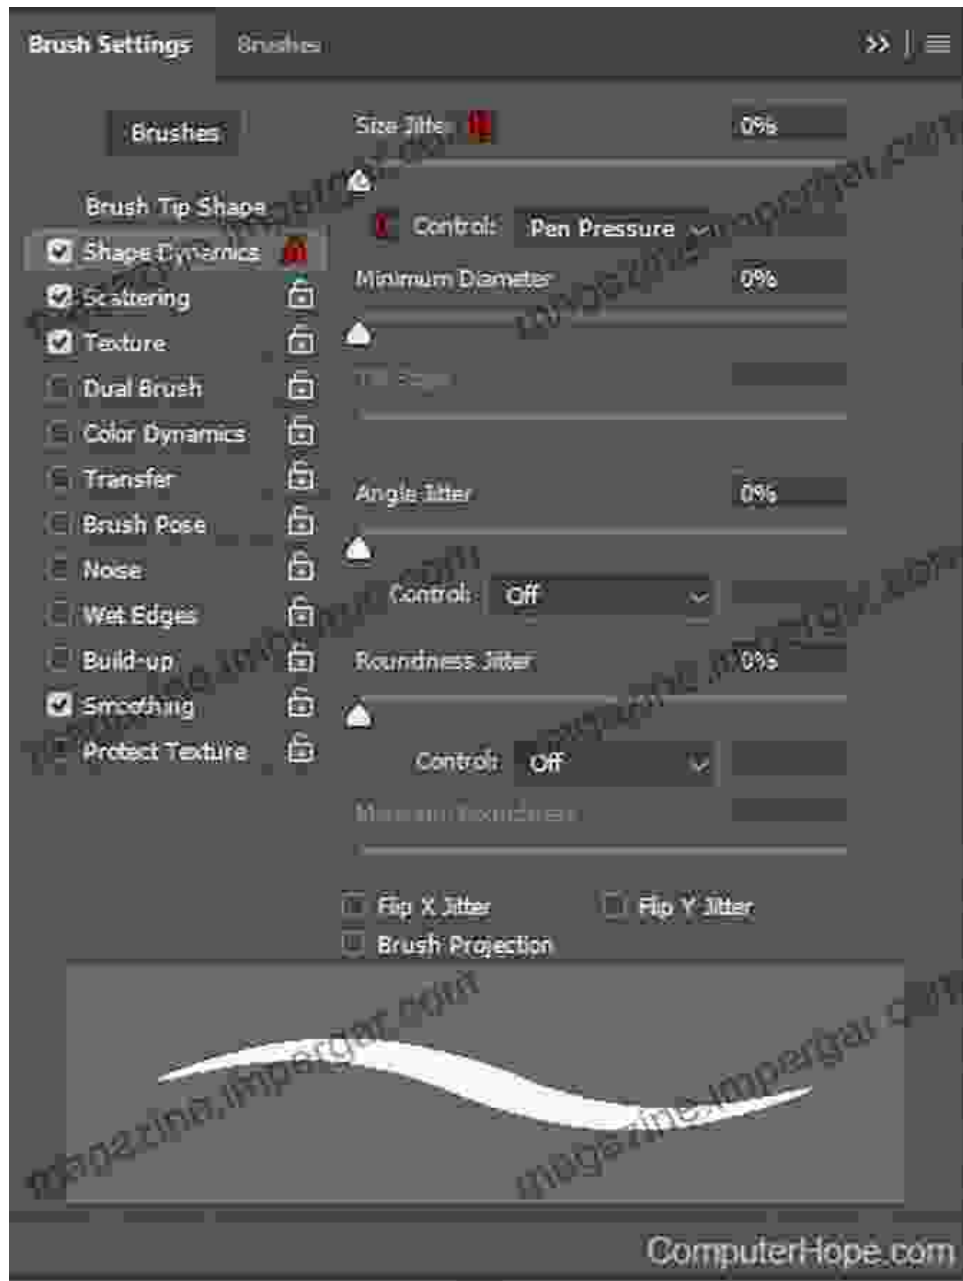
Brush Settings Brushes

Brushes

Brush Tip Shape
Shape Dynamics
Scattering
Texture
Dual Brush
Color Dynamics
Transfer
Brush Pose
Noise
Wet Edges
Build-up
Smoothing
Protect Texture

Size Jitter 0%

Control: Pen Pressure

Minimum Diameter 0%

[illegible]

Angle Jitter 0%

Control: Off

Roundness Jitter 0%

Control: Off

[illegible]

Flip X Jitter Flip Y Jitter
Brush Projection

magazine.impergar.com

ComputerHope.com